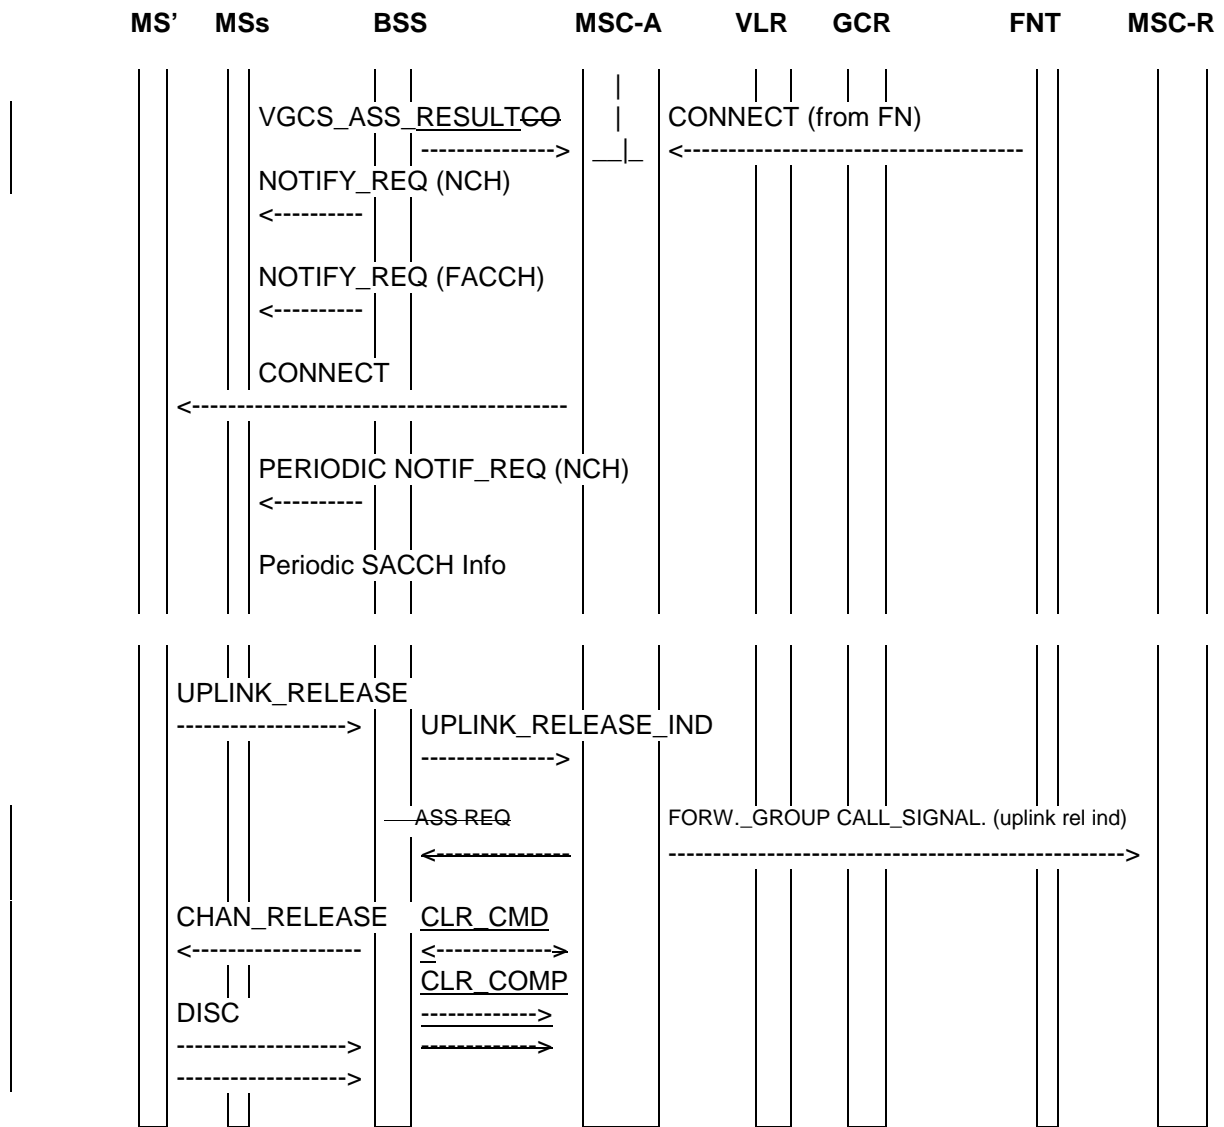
MS' MSs BSS MSC-A VLR GCR FNT MSC-R

VGCS_ASS_RESULTCO CONNECT (from FN)
--------------> <--------------------------------------
NOTIFY_REQ (NCH)
<----------

NOTIFY_REQ (FACCH)
<----------

CONNECT
<----------------------------------------

PERIODIC NOTIF_REQ (NCH)
<----------

Periodic SACCH Info

UPLINK_RELEASE
------------------> UPLINK_RELEASE_IND
-------------->

ASS REQ FORW._GROUP CALL_SIGNAL. (uplink rel ind)
<-------------- -------------------------------------------------->

CHAN_RELEASE CLR_CMD
<------------------ <------------->
CLR_COMP
DISC ------------>
------------------> ------------>
------------------>